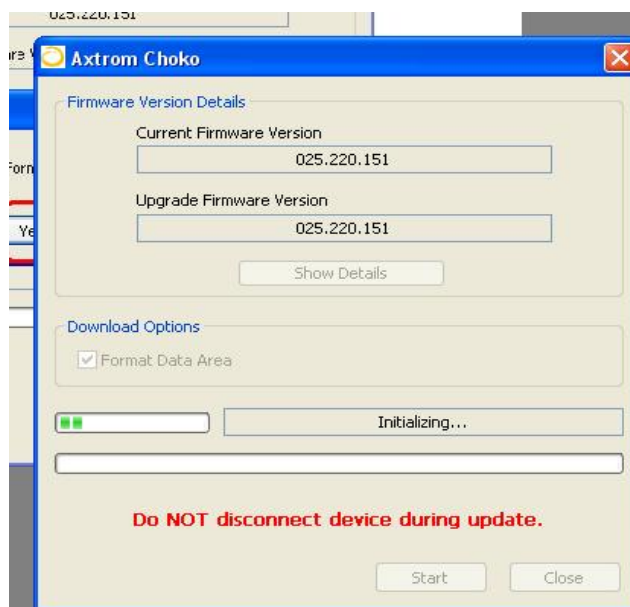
025.220.151

re V

Axtrom Choko

Firmware Version Details

Current Firmware Version

025.220.151

Upgrade Firmware Version

025.220.151

Show Details

Forn

Ye

Download Options

Format Data Area

Initializing...

Do NOT disconnect device during update.

Start

Close